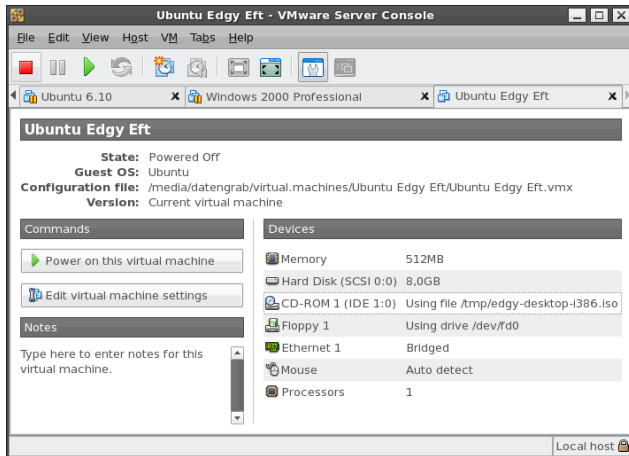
Ubuntu Edgy Eft - VMware Server Console

File Edit View Host VM Tabs Help

Ubuntu 6.10
Windows 2000 Professional
Ubuntu Edgy Eft

Ubuntu Edgy Eft

State: Powered Off
Guest OS: Ubuntu
Configuration file: /media/datengrab/virtual.machines/Ubuntu Edgy Eft/Ubuntu Edgy Eft.vmx
Version: Current virtual machine

Commands

Power on this virtual machine

Edit virtual machine settings

Notes

Type here to enter notes for this virtual machine.

Devices

| | |
|---|---|
| Memory | 512MB |
| Hard Disk (SCSI 0:0) | 8,0GB |
| CD-ROM 1 (IDE 1:0) | Using file /tmp/edgy-desktop-i386.iso |
| Floppy 1 | Using drive /dev/fd0 |
| Ethernet 1 | Bridged |
| Mouse | Auto detect |
| Processors | 1 |

Local host